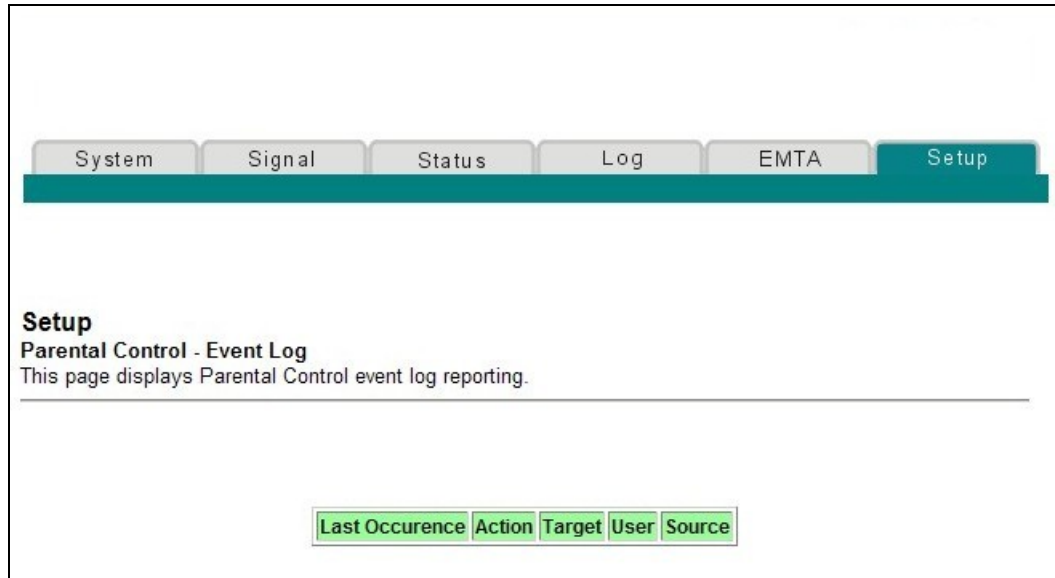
System | Signal | Status | Log | EMTA | Setup

Setup
Parental Control - Event Log
This page displays Parental Control event log reporting.

| Last Occurence | Action | Target | User | Source |
|---|---|---|---|---|